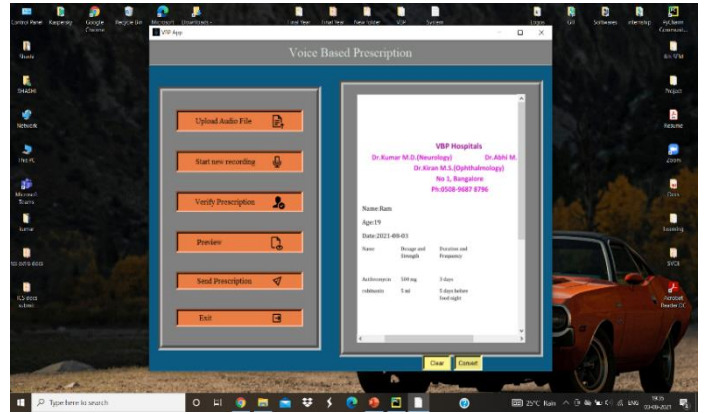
Control Panel Kaspersky Google Chrome Recycle Bin Microsoft Downloads - Final Year Final Year New folder VBP System Ligus Git Softwares internship AyChaam Commun...

Shakti

SHASHI

Network

This PC

Microsoft Teams

kumar

no ssns docs

ICS docs submit

Ibn SFM

Project

Resume

Zoom

Docs

Scouting

SVCE

Acrobat Reader DC

VBP App

Voice Based Prescription

Upload Audio File

Start new recording

Verify Prescription

Preview

Send Prescription

Exit

VBP Hospitals
Dr.Kumar M.D.(Neurology) Dr.Abhi M.
Dr.Kiran M.S.(Ophthalmology)
No 1, Bangalore
Ph:0508-9687 8796

Name:Ram
Age:19
Date:2021-08-03

| Name | Dosage and Strength | Duration and Frequency |
|---|---|---|
| Azithromycin | 500 mg | 3 days |
| cobitnmin | 5 ml | 5 days before food night |

Clear Convert

Type here to search

25°C Rain ENG 03-08-2021